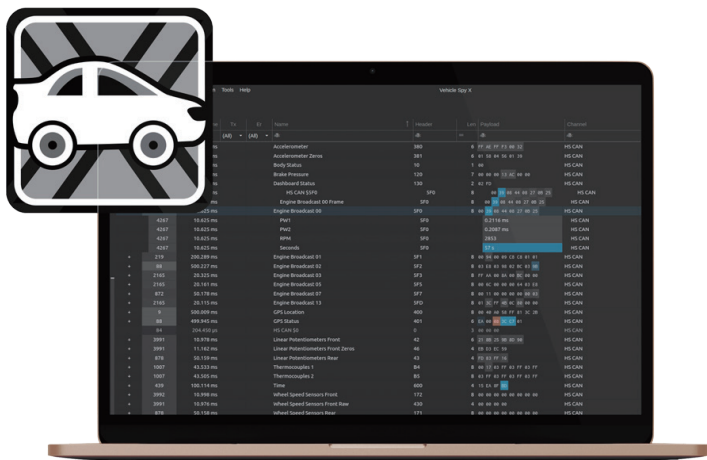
e Tools Help

Vehicle Spy X

| | Tx | Id | Name | Header | Len | Payload | Channel |
|---|---|---|---|---|---|---|---|
| | (All) | (All) | | | | | |
| | ms | | Accelerometer | 380 | 6 | FF 4E FF F3 0B 32 | HS CAN |
| | ms | | Accelerometer Zeros | 381 | 6 | | HS CAN |
| | ms | | Body Status | 10 | 1 | | HS CAN |
| | ms | | Brake Pressure | 120 | 7 | | HS CAN |
| | ms | | Dashboard Status | 130 | 2 | | HS CAN |
| | ms | | HS CAN ESF0 | SF0 | 8 | | HS CAN |
| | ms | | Engine Broadcast 00 Frame | SF0 | 8 | | HS CAN |
| | 10.625 ms | | Engine Broadcast 00 | SF0 | 8 | | HS CAN |
| 4267 | 10.625 ms | | PW1 | SF0 | | 0.2118 ms | |
| 4267 | 10.625 ms | | PW2 | SF0 | | 0.2087 ms | |
| 4267 | 10.625 ms | | RPM | SF0 | | 2953 | |
| 4267 | 10.625 ms | | Seconds | SF0 | | 37 s | |
| 219 | 200.289 ms | | Engine Broadcast 01 | SF1 | 8 | | HS CAN |
| 98 | 500.227 ms | | Engine Broadcast 02 | SF2 | 8 | | HS CAN |
| 2165 | 20.325 ms | | Engine Broadcast 03 | SF3 | 8 | | HS CAN |
| 2165 | 25.161 ms | | Engine Broadcast 05 | SF5 | 8 | | HS CAN |
| 872 | 50.178 ms | | Engine Broadcast 07 | SF7 | 8 | | HS CAN |
| 2165 | 20.115 ms | | Engine Broadcast 13 | SFD | 8 | | HS CAN |
| 9 | 500.009 ms | | GPS Location | 400 | 8 | | HS CAN |
| 86 | 499.945 ms | | GPS Status | 401 | 6 | | HS CAN |
| 84 | 204.400 µs | | HS CAN 50 | | 3 | | |
| 3991 | 10.976 ms | | Linear Potentiometers Front | 42 | 6 | | HS CAN |
| 3991 | 11.182 ms | | Linear Potentiometers Front Zeros | 46 | 4 | | HS CAN |
| 878 | 50.159 ms | | Linear Potentiometers Rear | 43 | 4 | | HS CAN |
| 1007 | 43.533 ms | | Thermocouples 1 | B4 | 8 | | HS CAN |
| 1007 | 43.505 ms | | Thermocouples 2 | B5 | 8 | | HS CAN |
| 439 | 100.114 ms | | Time | 600 | 4 | | HS CAN |
| 3992 | 10.998 ms | | Wheel Speed Sensors Front | 172 | 8 | | HS CAN |
| 3991 | 10.976 ms | | Wheel Speed Sensors Front Raw | 430 | 4 | | HS CAN |
| 878 | 50.158 ms | | Wheel Speed Sensors Rear | 171 | 8 | | HS CAN |